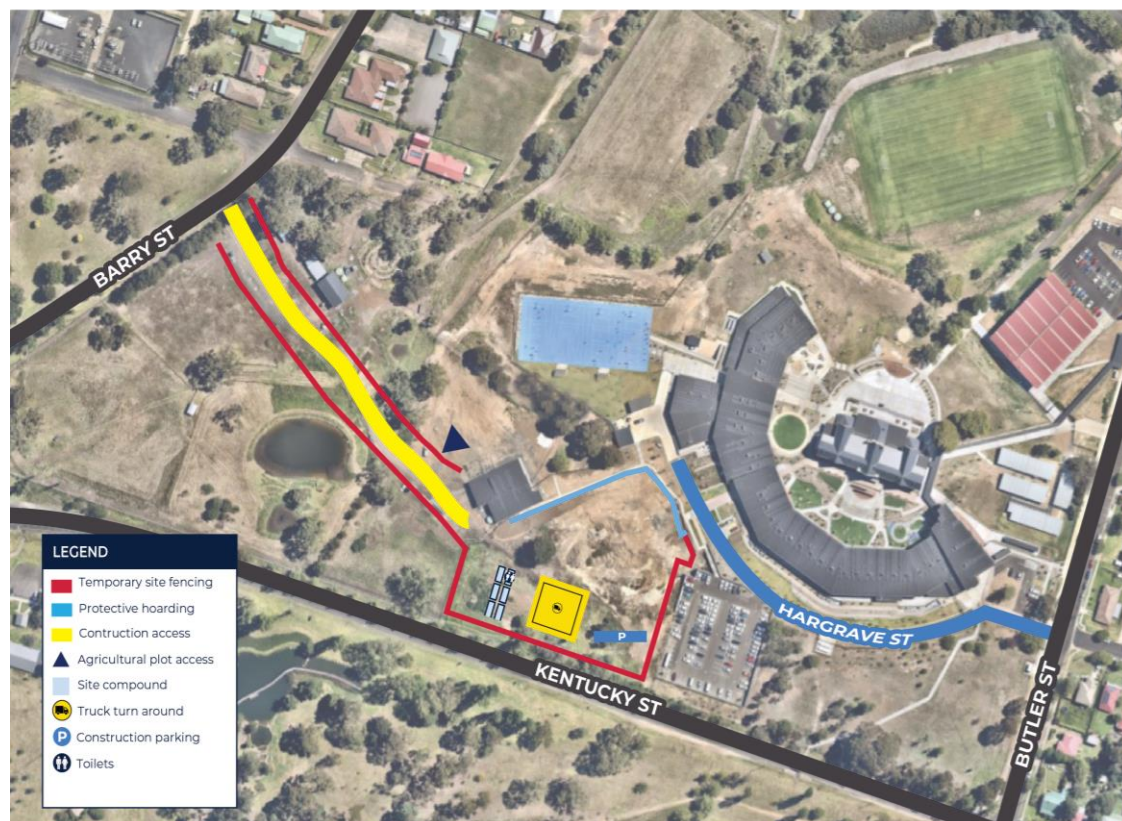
BARRY ST

HARGRAVE ST

KENTUCKY ST

BUTLER ST

P

LEGEND

Temporary site fencing

Protective hoarding

Contruction access

Agricultural plot access

Site compound

Truck turn around

Construction parking

Toilets